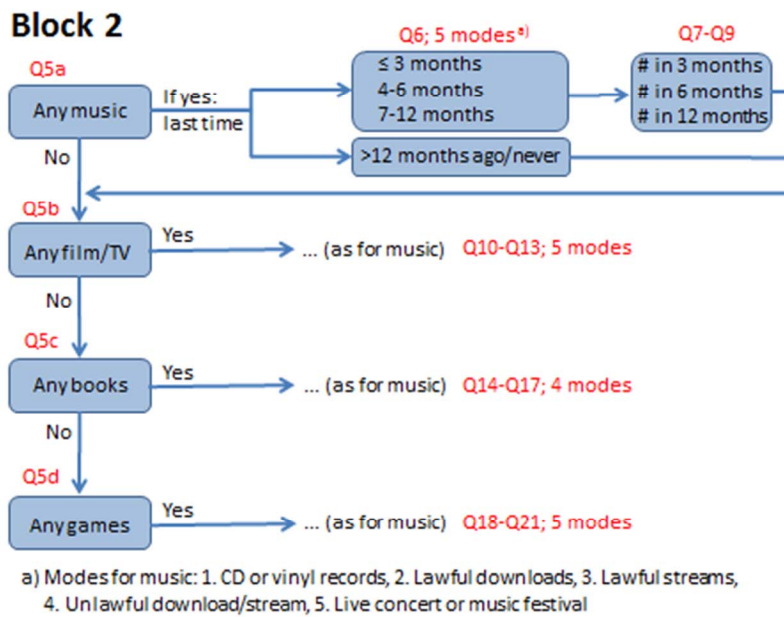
Block 2

Q5a

Any music

If yes: last time

Q6; 5 modes$^{a)}$

≤ 3 months
4-6 months
7-12 months

Q7-Q9

# in 3 months
# in 6 months
# in 12 months

>12 months ago/never

No

Q5b

Any film/TV

Yes

... (as for music) Q10-Q13; 5 modes

No

Q5c

Any books

Yes

... (as for music) Q14-Q17; 4 modes

No

Q5d

Any games

Yes

... (as for music) Q18-Q21; 5 modes

a) Modes for music: 1. CD or vinyl records, 2. Lawful downloads, 3. Lawful streams, 4. Unlawful download/stream, 5. Live concert or music festival